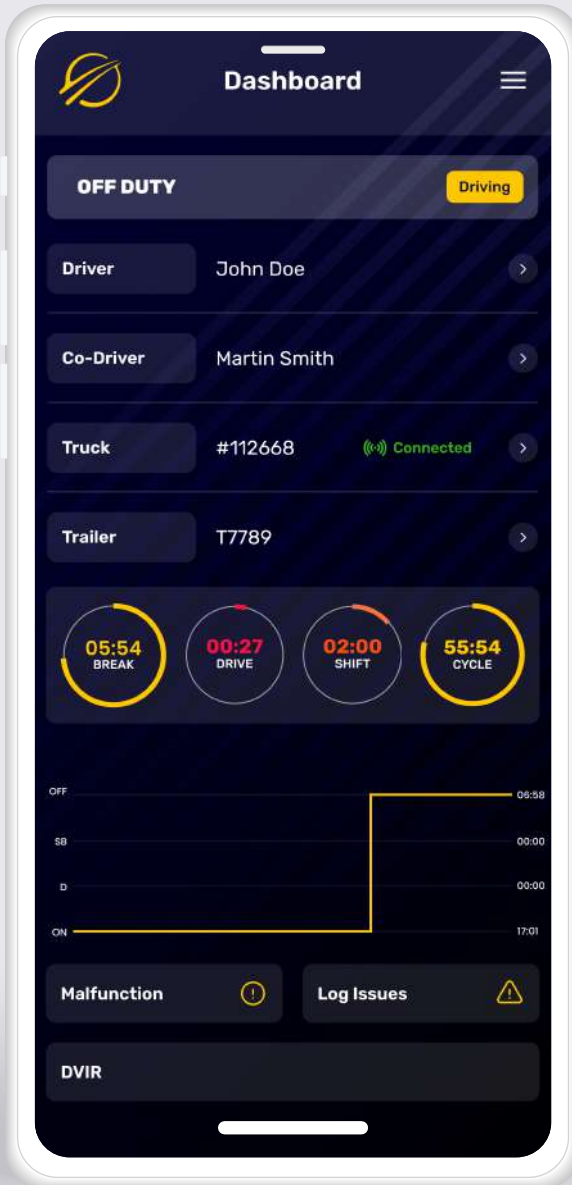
Dashboard

OFF DUTY
Driving

Driver John Doe

Co-Driver Martin Smith

Truck #112668 Connected

Trailer T7789

05:54
BREAK

00:27
DRIVE

02:00
SHIFT

55:54
CYCLE

OFF
SB
D
ON

06:58
00:00
00:00
17:01

Malfunction

Log Issues

DVIR